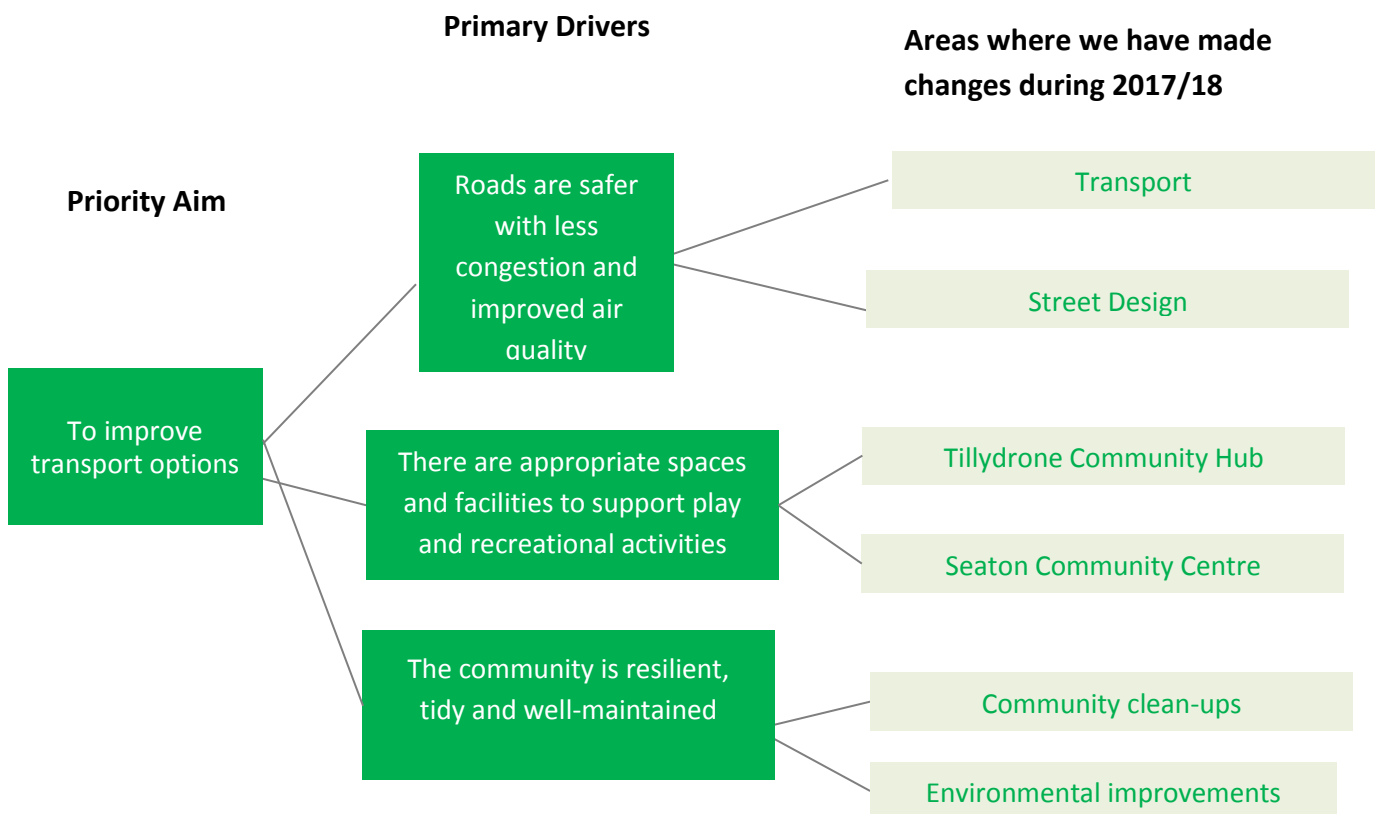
Primary Drivers

Areas where we have made changes during 2017/18

Priority Aim

To improve transport options

Roads are safer with less congestion and improved air quality

Transport

Street Design

There are appropriate spaces and facilities to support play and recreational activities

Tillydrone Community Hub

Seaton Community Centre

The community is resilient, tidy and well-maintained

Community clean-ups

Environmental improvements